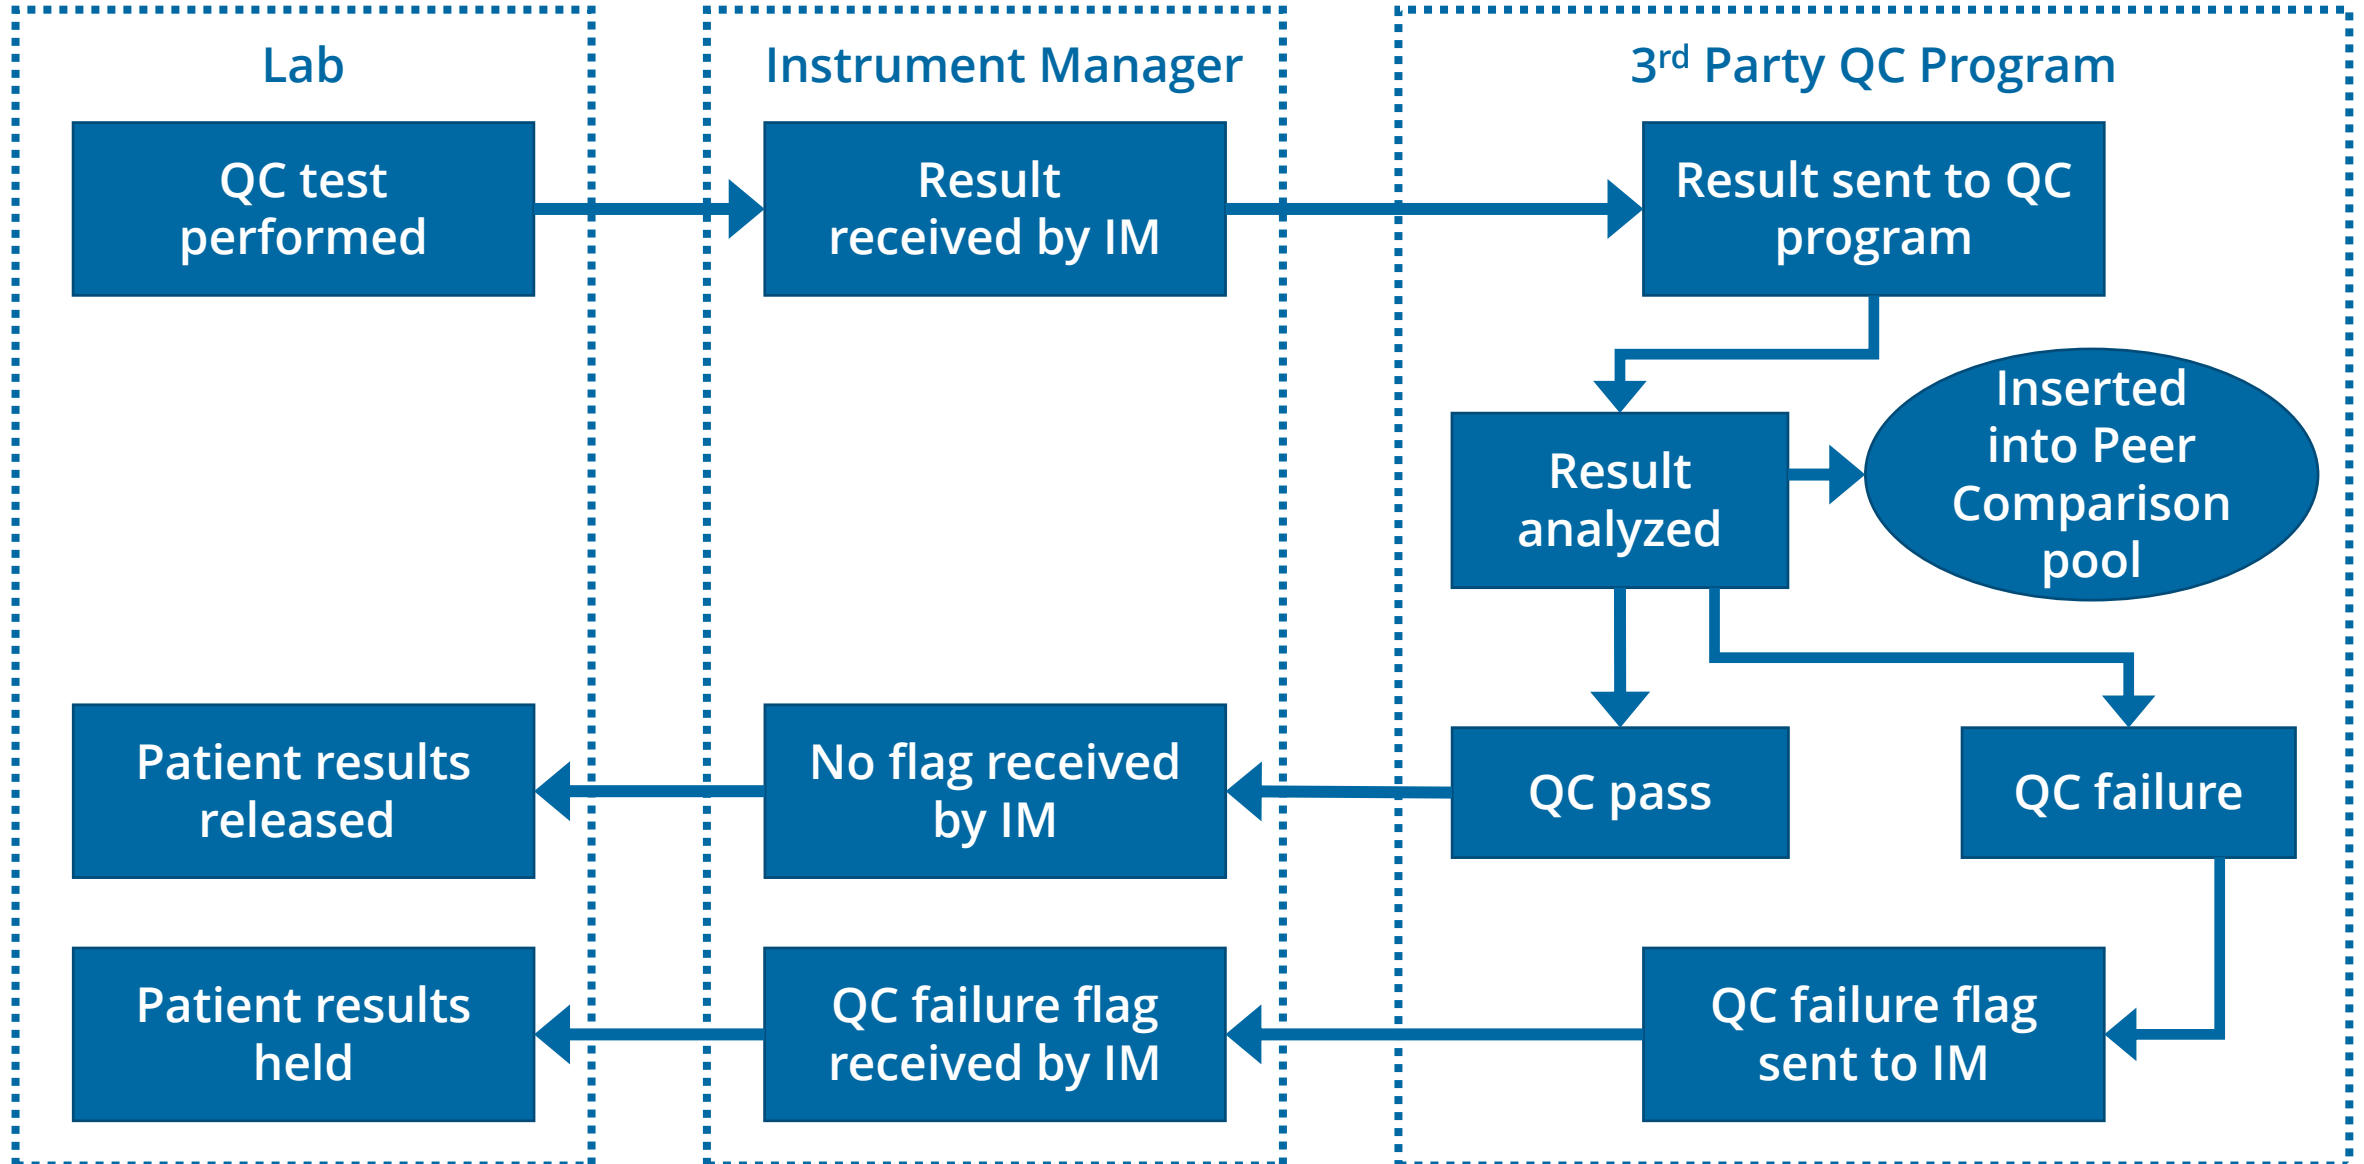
Lab

QC test performed

Patient results released

Patient results held

Instrument Manager

Result received by IM

No flag received by IM

QC failure flag received by IM

3$^{rd}$ Party QC Program

Result sent to QC program

Result analyzed

Inserted into Peer Comparison pool

QC pass

QC failure

QC failure flag sent to IM